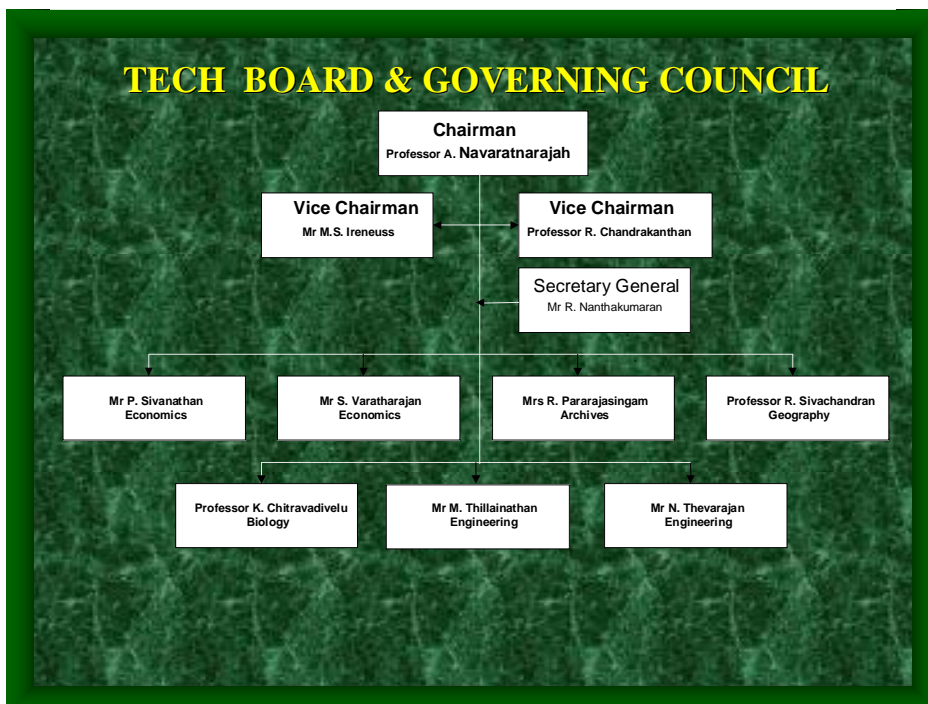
TECH BOARD & GOVERNING COUNCIL

Chairman
Professor A. Navaratnarajah

Vice Chairman
Mr M.S. Ireneuss

Vice Chairman
Professor R. Chandrakanthan

Secretary General
Mr R. Nanthakumaran

Mr P. Sivanathan
Economics

Mr S. Varatharajan
Economics

Mrs R. Pararajasingam
Archives

Professor R. Sivachandran
Geography

Professor K. Chitravadivelu
Biology

Mr M. Thillainathan
Engineering

Mr N. Thevarajan
Engineering